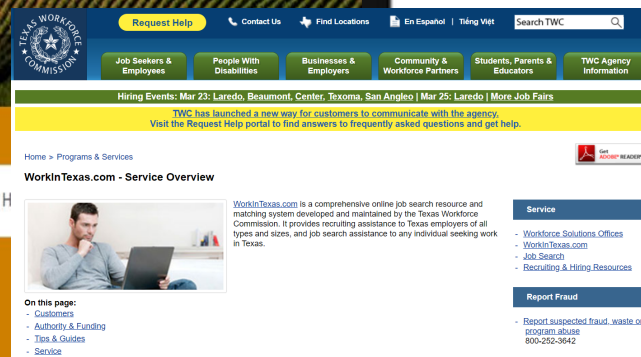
TEXAS WORKFORCE COMMISSION

Request Help

Contact Us

Find Locations

En Español | Tiếng Việt

Search TWC

Job Seekers & Employees

People With Disabilities

Businesses & Employers

Community & Workforce Partners

Students, Parents & Educators

TWC Agency Information

Hiring Events: Mar 23: Laredo, Beaumont, Center, Texoma, San Angleo | Mar 25: Laredo | More Job Fairs

TWC has launched a new way for customers to communicate with the agency. Visit the Request Help portal to find answers to frequently asked questions and get help.

Home > Programs & Services

Get ADOBE READER

WorkInTexas.com - Service Overview

WorkInTexas.com is a comprehensive online job search resource and matching system developed and maintained by the Texas Workforce Commission. It provides recruiting assistance to Texas employers of all types and sizes, and job search assistance to any individual seeking work in Texas.

On this page:
- Customers
- Authority & Funding
- Tips & Guides
- Service

Service

- Workforce Solutions Offices
- WorkInTexas.com
- Job Search
- Recruiting & Hiring Resources

Report Fraud

- Report suspected fraud, waste or program abuse
800-252-3642